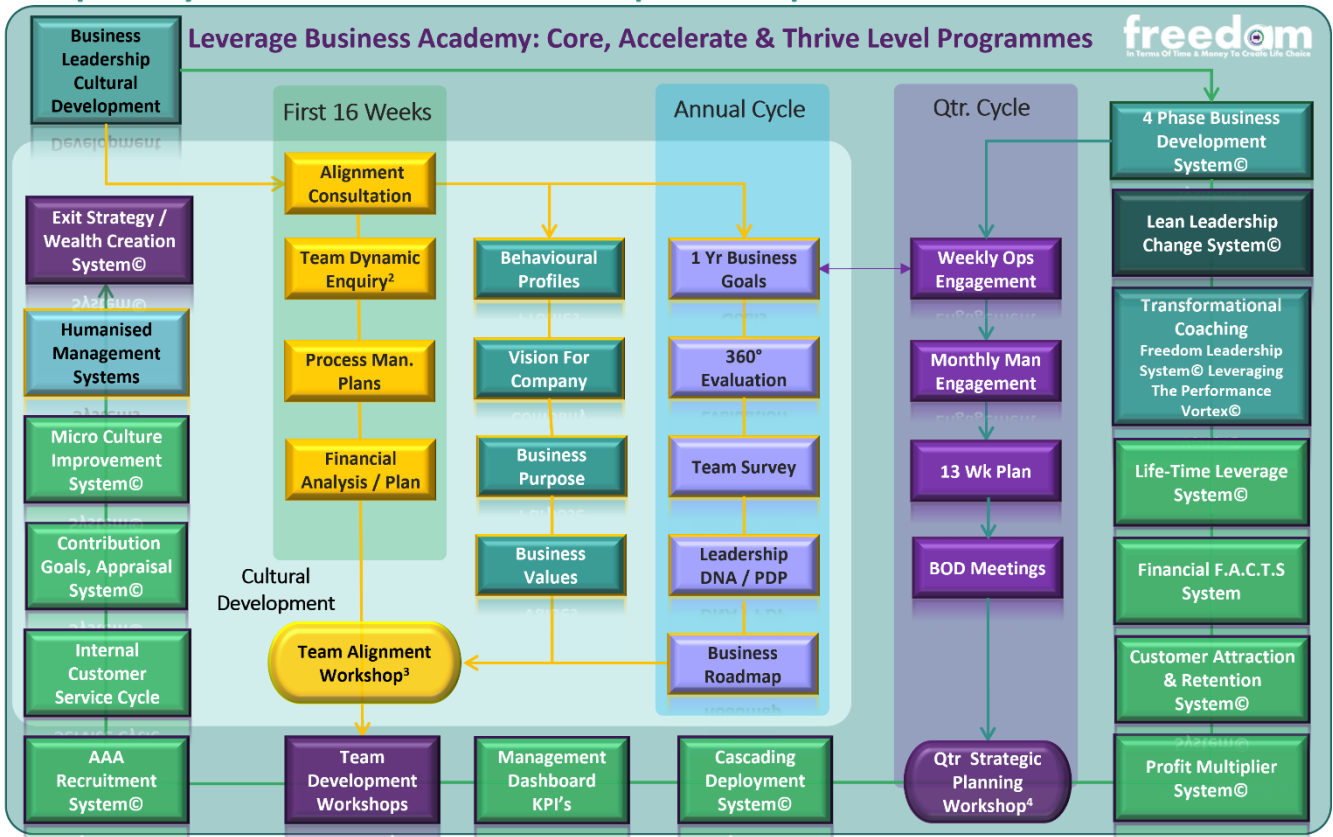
Business Leadership Cultural Development

Leverage Business Academy: Core, Accelerate & Thrive Level Programmes

freedom
In Terms Of Time & Money To Create Life Choice

First 16 Weeks

Annual Cycle

Qtr. Cycle

4 Phase Business Development System©

Alignment Consultation

Exit Strategy / Wealth Creation System©

Lean Leadership Change System©

Team Dynamic Enquiry²

Behavioural Profiles

1 Yr Business Goals

Weekly Ops Engagement

Humanised Management Systems

Transformational Coaching
Freedom Leadership System© Leveraging The Performance Vortex©

Process Man. Plans

Vision For Company

360° Evaluation

Monthly Man Engagement

Micro Culture Improvement System©

Financial Analysis / Plan

Business Purpose

Team Survey

13 Wk Plan

Life-Time Leverage System©

Contribution Goals, Appraisal System©

Business Values

Leadership DNA / PDP

BOD Meetings

Financial F.A.C.T.S System

Cultural Development

Internal Customer Service Cycle

Team Alignment Workshop³

Business Roadmap

Customer Attraction & Retention System©

AAA Recruitment System©

Team Development Workshops

Management Dashboard KPI's

Cascading Deployment System©

Qtr Strategic Planning Workshop⁴

Profit Multiplier System©